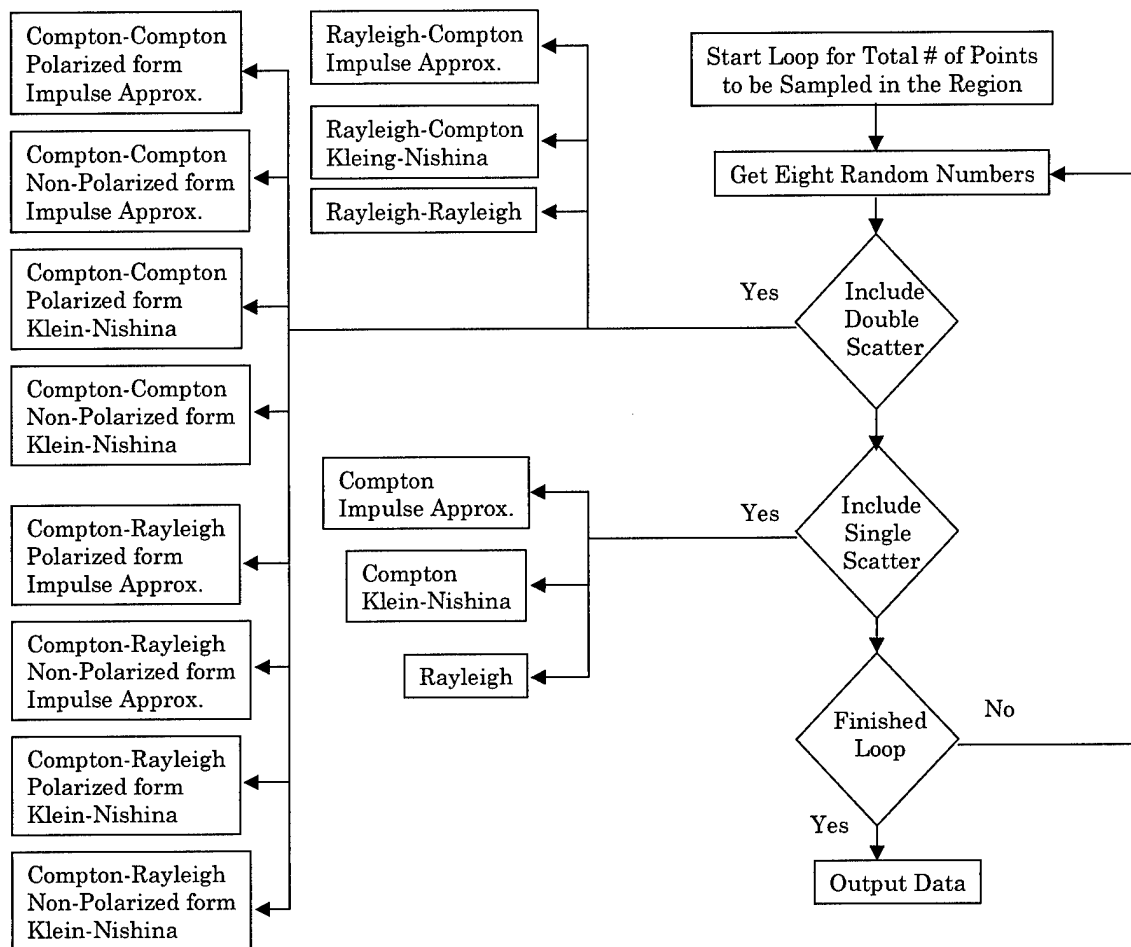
Start Loop for Total # of Points to be Sampled in the Region

Get Eight Random Numbers

Include Double Scatter

Yes

Rayleigh-Compton Impulse Approx.

Rayleigh-Compton Kleing-Nishina

Rayleigh-Rayleigh

Compton-Compton Polarized form Impulse Approx.

Compton-Compton Non-Polarized form Impulse Approx.

Compton-Compton Polarized form Klein-Nishina

Compton-Compton Non-Polarized form Klein-Nishina

Compton-Rayleigh Polarized form Impulse Approx.

Compton-Rayleigh Non-Polarized form Impulse Approx.

Compton-Rayleigh Polarized form Klein-Nishina

Compton-Rayleigh Non-Polarized form Klein-Nishina

Include Single Scatter

Yes

Compton Impulse Approx.

Compton Klein-Nishina

Rayleigh

Finished Loop

No

Yes

Output Data